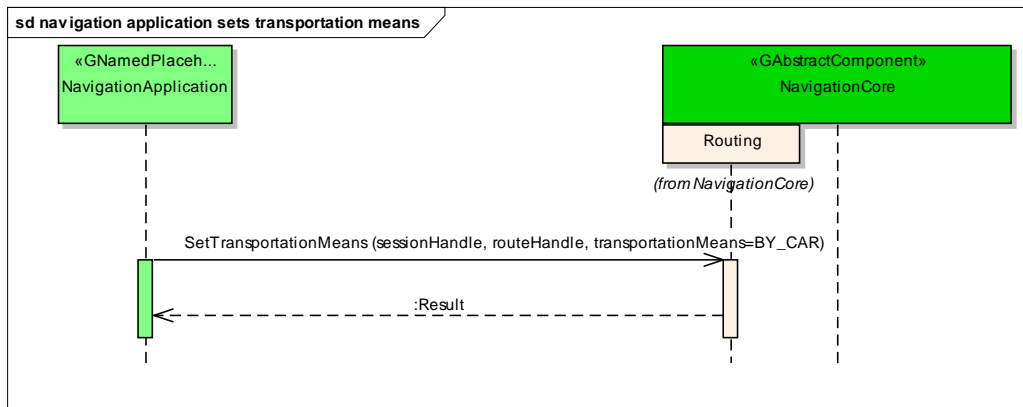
sd navigation application sets transportation means

«GNamedPlaceh...
NavigationApplication

«GAbstractComponent»
NavigationCore

Routing

(from NavigationCore)

SetTransportationMeans (sessionHandle, routeHandle, transportationMeans=BY_CAR)

:Result